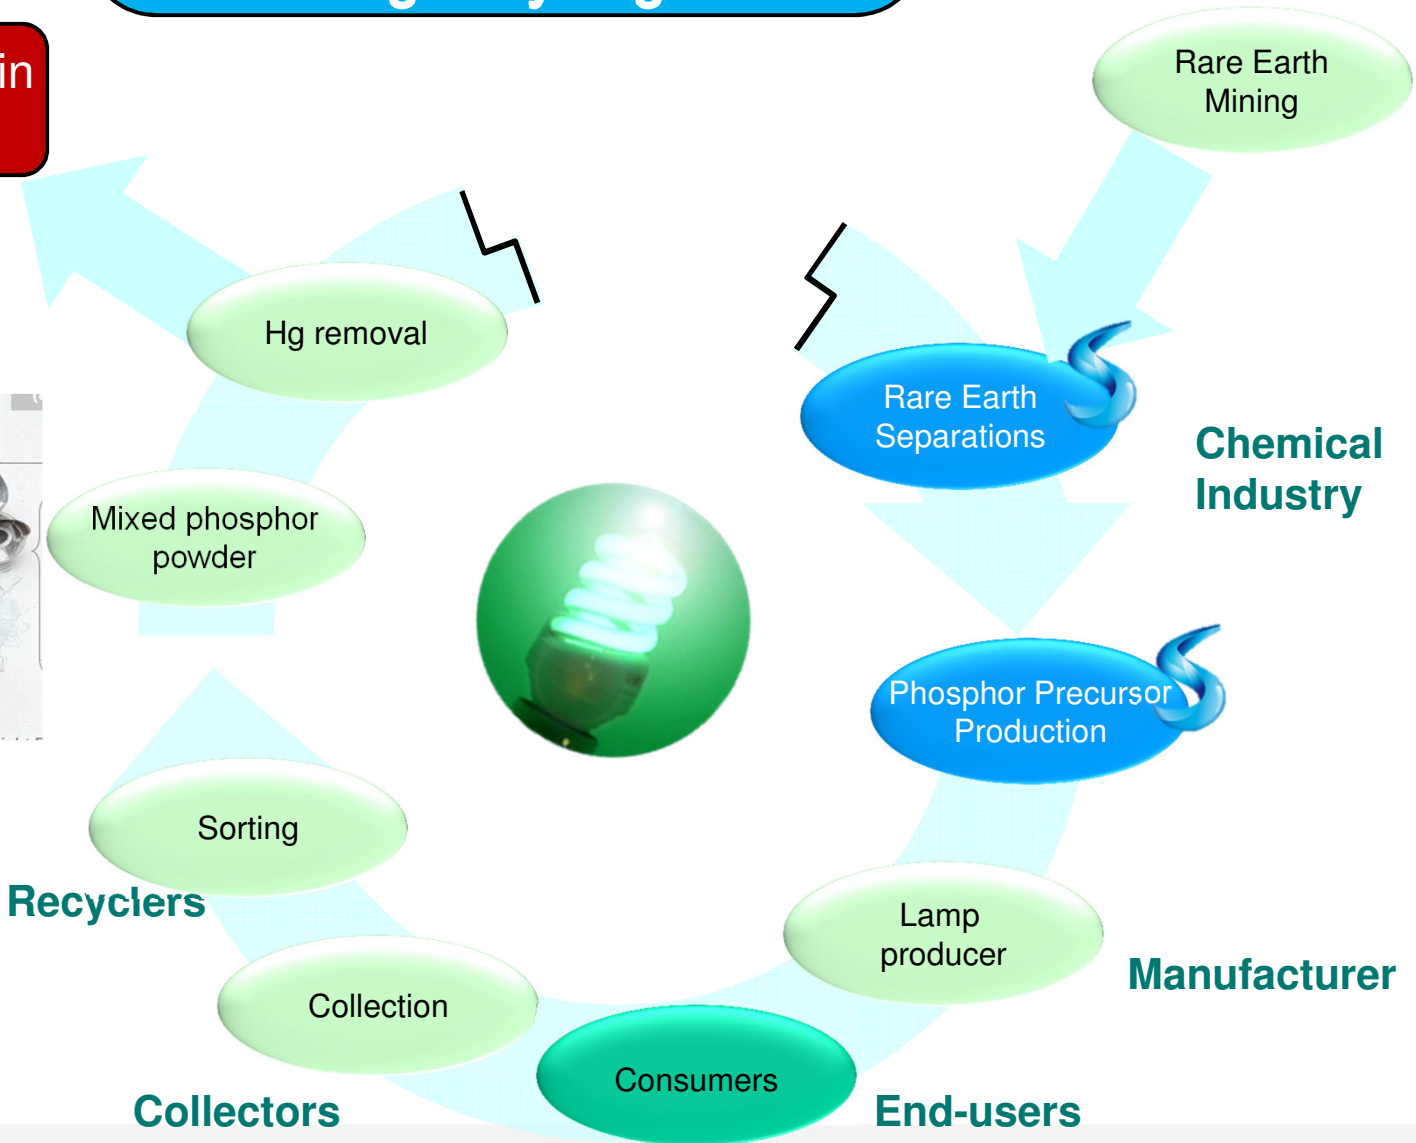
in

Rare Earth Mining

Hg removal

Rare Earth Separations

Chemical Industry

Mixed phosphor powder

Phosphor Precursor Production

Sorting

Recyclers

Lamp producer

Manufacturer

Collection

Consumers

Collectors

End-users